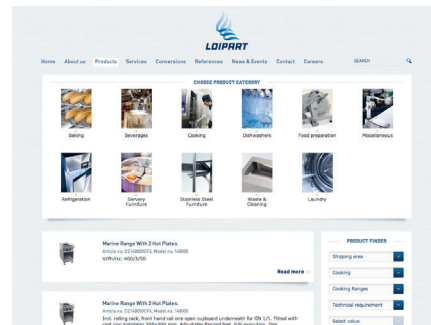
LOIPART

Home About us Products Services Conversions References News & Events Contact Careers SEARCH

CHOOSE PRODUCT CATEGORY

Baking
Beverages
Cooking
Dishwashers
Food preparation
Miscellaneous

Refrigeration
Servery Furniture
Stainless Steel Furniture
Waste & Cleaning
Laundry

Marine Range With 2 Hot Plates.
Article no. CE14800CFG, Model no. 14800
V/Ph/Hz: 400/3/50

Read more

PRODUCT FINDER

Shipping area
Cooking
Cooking Ranges
Technical requirement
Select value

Marine Range With 2 Hot Plates.
Article no. CE14800CFG, Model no. 14800
Incl. rolling rack, front hand rail, one open cupboard underneath for GN 1/1. Fitted with cast iron hotplates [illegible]